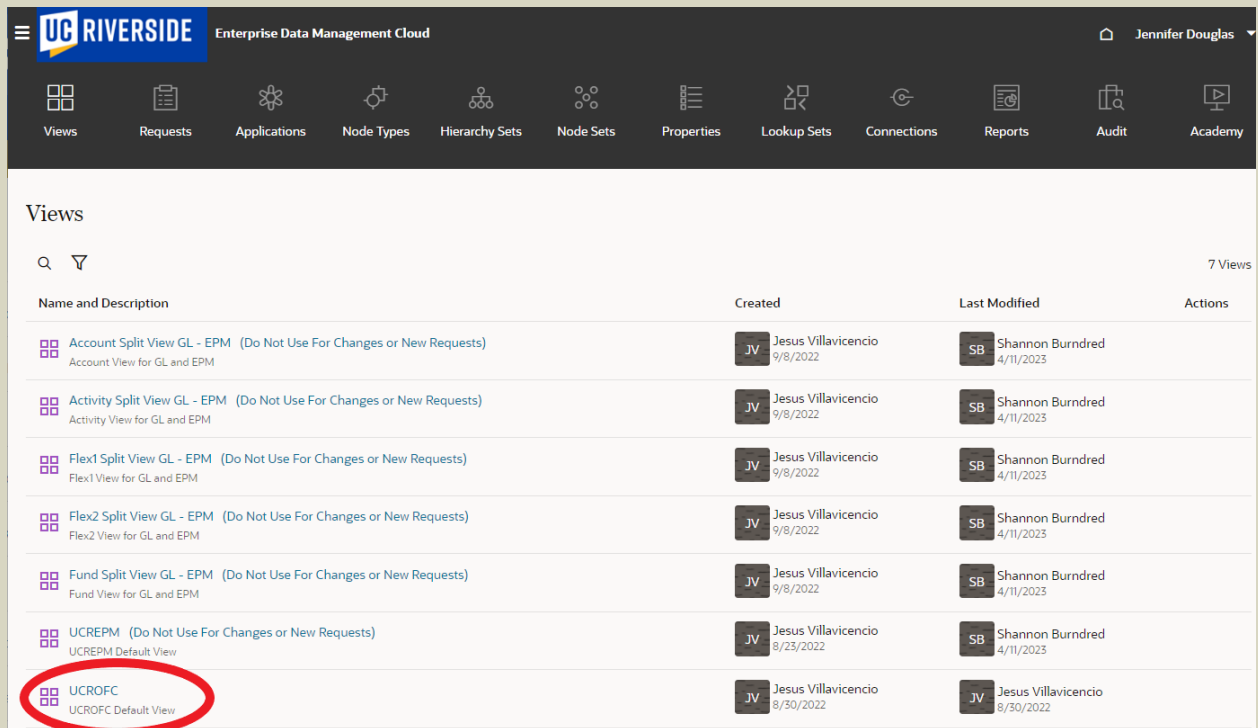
UC RIVERSIDE Enterprise Data Management Cloud

Jennifer Douglas

Views Requests Applications Node Types Hierarchy Sets Node Sets Properties Lookup Sets Connections Reports Audit Academy

Views

7 Views

| Name and Description | Created | Last Modified | Actions |
|---|---|---|---|
| Account Split View GL - EPM (Do Not Use For Changes or New Requests) Account View for GL and EPM | JV Jesus Villavicencio 9/8/2022 | SB Shannon Burndred 4/11/2023 | |
| Activity Split View GL - EPM (Do Not Use For Changes or New Requests) Activity View for GL and EPM | JV Jesus Villavicencio 9/8/2022 | SB Shannon Burndred 4/11/2023 | |
| Flex1 Split View GL - EPM (Do Not Use For Changes or New Requests) Flex1 View for GL and EPM | JV Jesus Villavicencio 9/8/2022 | SB Shannon Burndred 4/11/2023 | |
| Flex2 Split View GL - EPM (Do Not Use For Changes or New Requests) Flex2 View for GL and EPM | JV Jesus Villavicencio 9/8/2022 | SB Shannon Burndred 4/11/2023 | |
| Fund Split View GL - EPM (Do Not Use For Changes or New Requests) Fund View for GL and EPM | JV Jesus Villavicencio 9/8/2022 | SB Shannon Burndred 4/11/2023 | |
| UCREPM (Do Not Use For Changes or New Requests) UCREPM Default View | JV Jesus Villavicencio 8/23/2022 | SB Shannon Burndred 4/11/2023 | |
| UCROFC UCROFC Default View | JV Jesus Villavicencio 8/30/2022 | JV Jesus Villavicencio 8/30/2022 | |